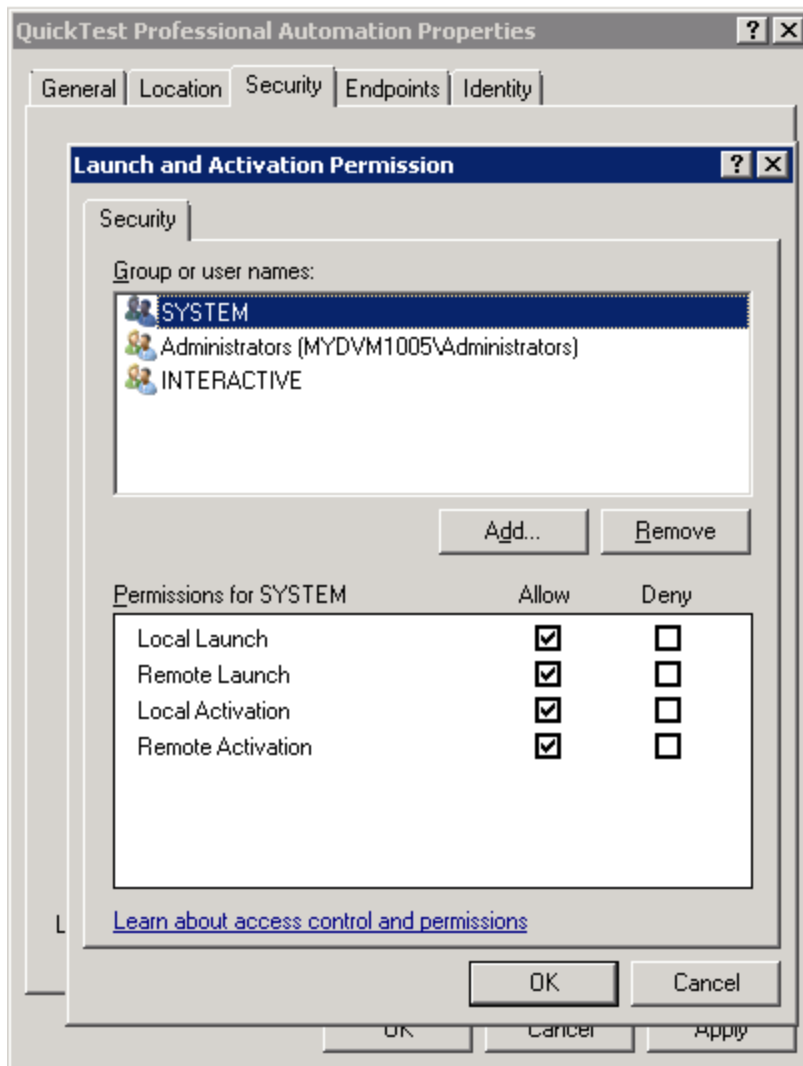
QuickTest Professional Automation Properties

?

General | Location | Security | Endpoints | Identity

Launch and Activation Permission

?

Security

Group or user names:

SYSTEM
Administrators (MYDVM1005\Administrators)
INTERACTIVE

Add... Remove

| Permissions for SYSTEM | Allow | Deny |
|---|---|---|
| Local Launch | ☑ | ☐ |
| Remote Launch | ☑ | ☐ |
| Local Activation | ☑ | ☐ |
| Remote Activation | ☑ | ☐ |

Learn about access control and permissions

L

OK Cancel

OK Cancel Apply